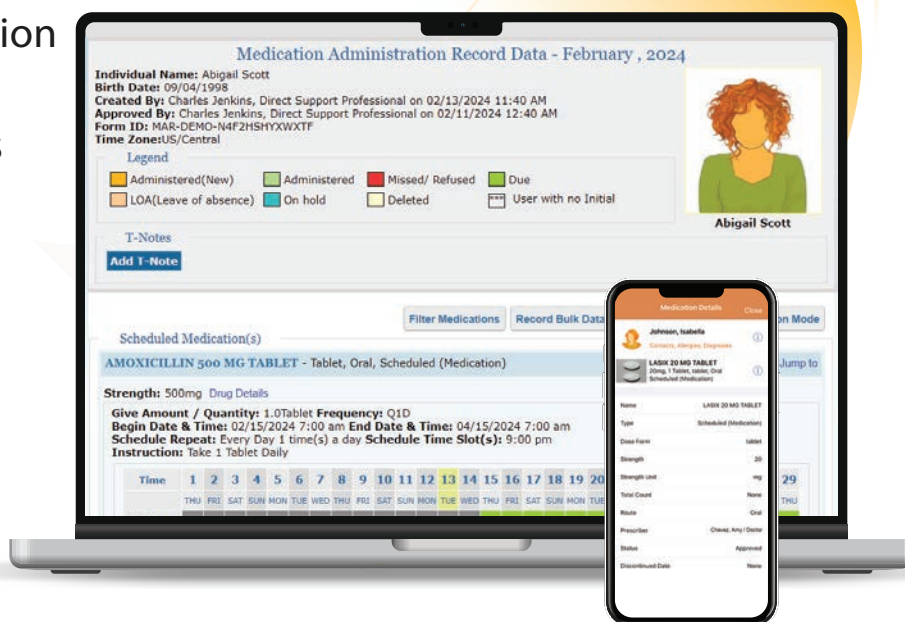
ion

Medication Administration Record Data - February , 2024

**Individual Name:** Abigail Scott
**Birth Date:** 09/04/1998
**Created By:** Charles Jenkins, Direct Support Professional on 02/13/2024 11:40 AM
**Approved By:** Charles Jenkins, Direct Support Professional on 02/11/2024 12:40 AM
**Form ID:** MAR-DEMO-N4F2HSHYXWXTF
**Time Zone:**US/Central

Legend
Administered(New) Administered Missed/ Refused Due
LOA(Leave of absence) On hold Deleted User with no Initial

Abigail Scott

T-Notes
Add T-Note

Filter Medications Record Bulk Data n Mode

Scheduled Medication(s)

AMOXICILLIN 500 MG TABLET - Tablet, Oral, Scheduled (Medication) Jump to

Strength: 500mg Drug Details

Give Amount / Quantity: 1.0Tablet Frequency: Q1D
Begin Date & Time: 02/15/2024 7:00 am End Date & Time: 04/15/2024 7:00 am
Schedule Repeat: Every Day 1 time(s) a day Schedule Time Slot(s): 9:00 pm
Instruction: Take 1 Tablet Daily

| Time | 1 | 2 | 3 | 4 | 5 | 6 | 7 | 8 | 9 | 10 | 11 | 12 | 13 | 14 | 15 | 16 | 17 | 18 | 19 | 20 | 29 |
|---|---|---|---|---|---|---|---|---|---|---|---|---|---|---|---|---|---|---|---|---|---|
| | THU | FRI | SAT | SUN | MON | TUE | WED | THU | FRI | SAT | SUN | MON | TUE | WED | THU | FRI | SAT | SUN | MON | TUE | THU |

Medication Details Close
Johnson, Isabella
Contacts, Allergies, Diagnoses
LASIX 20 MG TABLET
20mg, 1 Tablet, tablet, Oral
Scheduled (Medication)

| Name | LASIX 20 MG TABLET |
|---|---|
| Type | Scheduled (Medication) |
| Dose Form | tablet |
| Strength | 20 |
| Strength Unit | mg |
| Total Count | None |
| Route | Oral |
| Prescriber | Chavez, Amy / Doctor |
| Status | Approved |
| Discontinued Date | None |